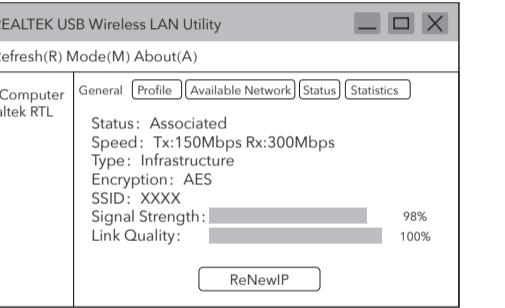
REALTEK USB Wireless LAN Utility

Refresh(R) Mode(M) About(A)

Computer
altek RTL

General Profile Available Network Status Statistics

Status: Associated
Speed: Tx:150Mbps Rx:300Mbps
Type: Infrastructure
Encryption: AES
SSID: XXXX
Signal Strength: 98%
Link Quality: 100%

ReNewIP